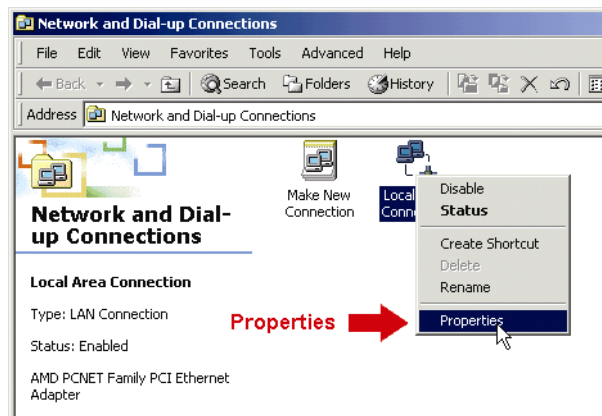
Network and Dial-up Connections

File Edit View Favorites Tools Advanced Help

Back Search Folders History

Address Network and Dial-up Connections

Network and Dial-up Connections

Make New Connection

Local Conn

Disable
Status
Create Shortcut
Delete
Rename
Properties

Properties

Local Area Connection

Type: LAN Connection

Status: Enabled

AMD PCNET Family PCI Ethernet Adapter